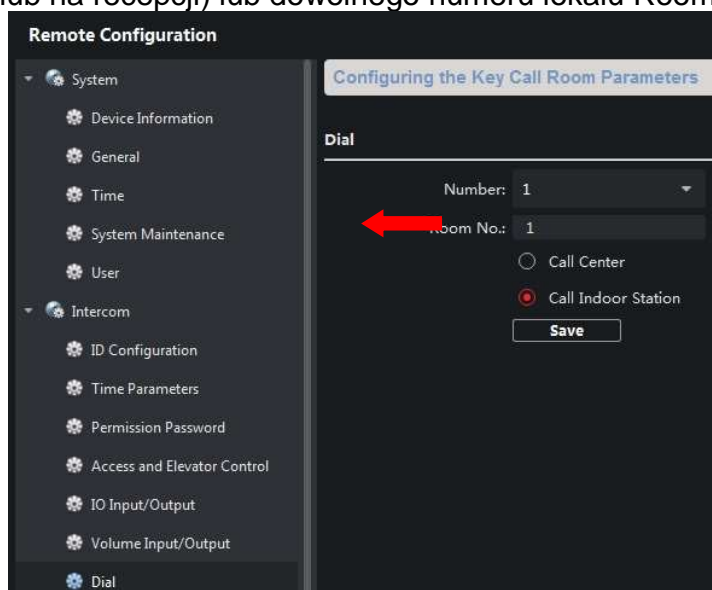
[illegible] lub na recepcji) lub dowolnego numeru lokalu Room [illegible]

Remote Configuration

System
Device Information
General
Time
System Maintenance
User
Intercom
ID Configuration
Time Parameters
Permission Password
Access and Elevator Control
IO Input/Output
Volume Input/Output
Dial

Configuring the Key Call Room Parameters

Dial

Number: 1
Room No.: 1
Call Center
Call Indoor Station
Save